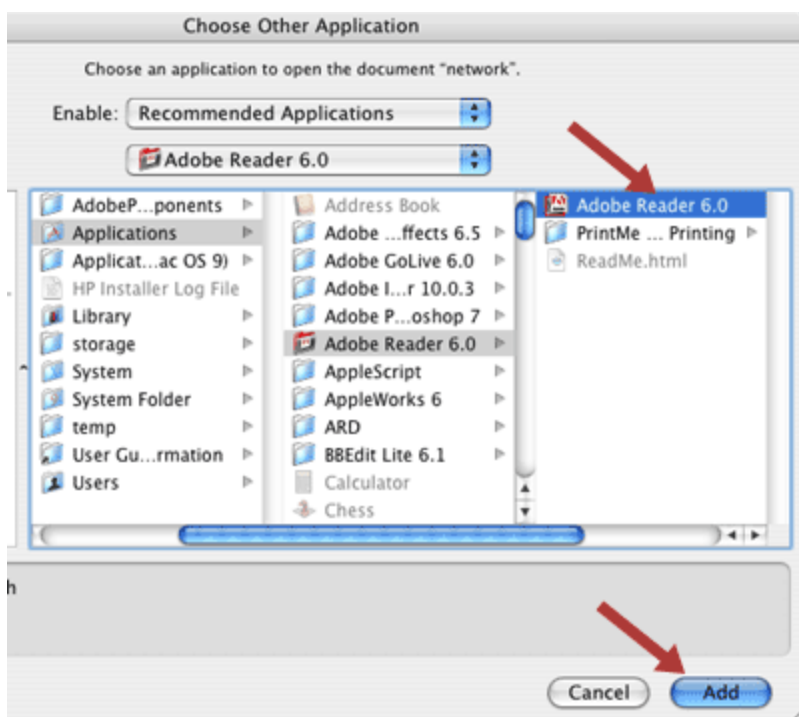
Choose Other Application

Choose an application to open the document "network".

Enable: Recommended Applications

Adobe Reader 6.0

AdobeP...ponents
Applications
Applicat...ac OS 9)
HP Installer Log File
Library
storage
System
System Folder
temp
User Gu...rmation
Users

Address Book
Adobe ...ffects 6.5
Adobe GoLive 6.0
Adobe I...r 10.0.3
Adobe P...oshop 7
Adobe Reader 6.0
AppleScript
AppleWorks 6
ARD
BBEdit Lite 6.1
Calculator
Chess

Adobe Reader 6.0
PrintMe ... Printing
ReadMe.html

h

Cancel
Add